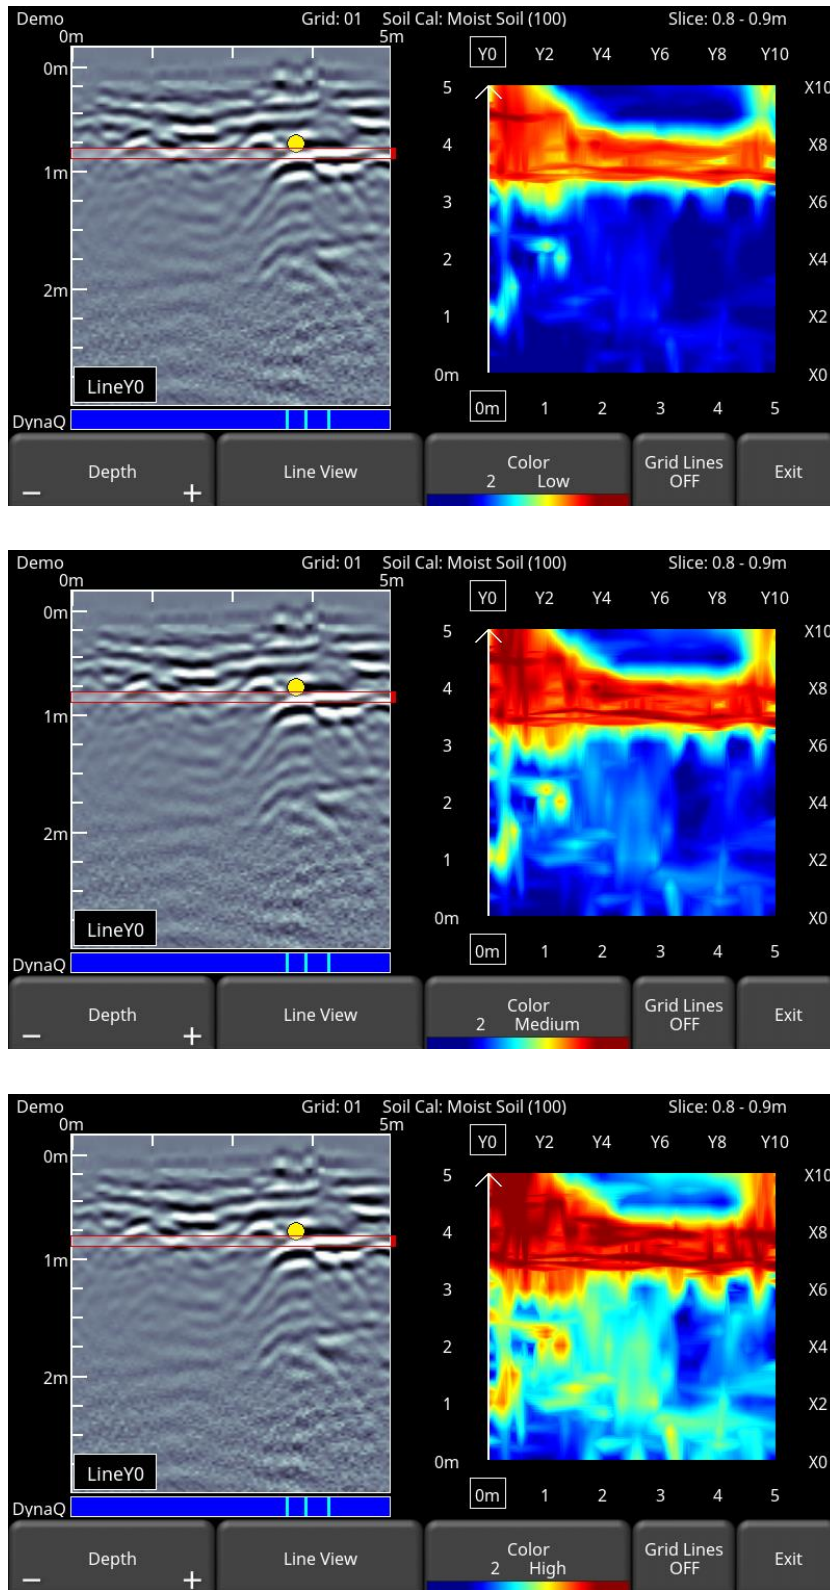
Demo
Grid: 01
Soil Cal: Moist Soil (100)
Slice: 0.8 - 0.9m
0m
5m
0m
1m
2m
LineY0
DynaQ
Y0 Y2 Y4 Y6 Y8 Y10
5
4
3
2
1
0m
X10
X8
X6
X4
X2
X0
0m 1 2 3 4 5
Depth
− +
Line View
Color
2 Low
Grid Lines
OFF
Exit

Demo
Grid: 01
Soil Cal: Moist Soil (100)
Slice: 0.8 - 0.9m
0m
5m
0m
1m
2m
LineY0
DynaQ
Y0 Y2 Y4 Y6 Y8 Y10
5
4
3
2
1
0m
X10
X8
X6
X4
X2
X0
0m 1 2 3 4 5
Depth
− +
Line View
Color
2 Medium
Grid Lines
OFF
Exit

Demo
Grid: 01
Soil Cal: Moist Soil (100)
Slice: 0.8 - 0.9m
0m
5m
0m
1m
2m
LineY0
DynaQ
Y0 Y2 Y4 Y6 Y8 Y10
5
4
3
2
1
0m
X10
X8
X6
X4
X2
X0
0m 1 2 3 4 5
Depth
− +
Line View
Color
2 High
Grid Lines
OFF
Exit